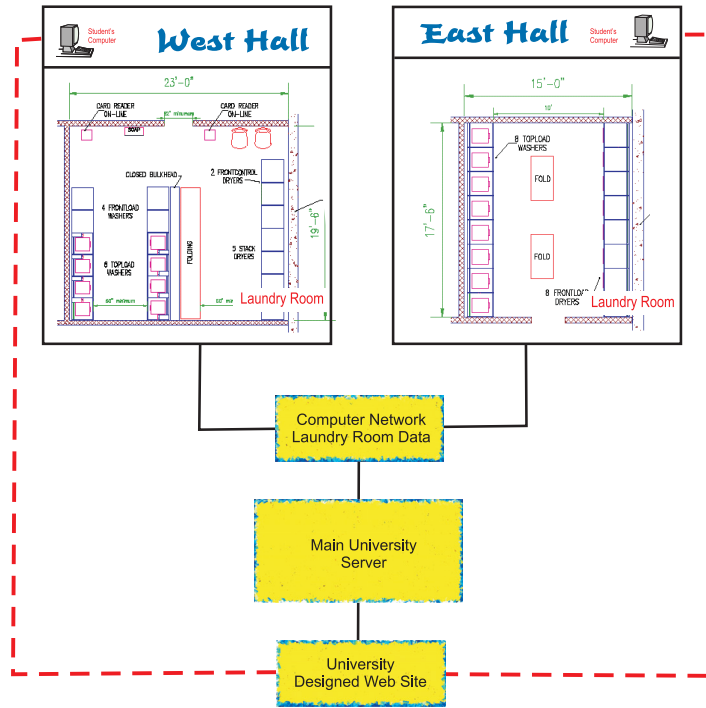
Student's Computer

West Hall

23'-0"

CARD READER ON-LINE

CARD READER ON-LINE

SOAP

CLOSED BULKHEAD

2 FRONTCONTROL DRYERS

4 FRONTLOAD WASHERS

6 TOPLOAD WASHERS

FOLDING

5 STACK DRYERS

19'-6"

Laundry Room

East Hall

Student's Computer

15'-0"

10'

8 TOPLOAD WASHERS

FOLD

17'-6"

FOLD

8 FRONTLOAD DRYERS

Laundry Room

Computer Network Laundry Room Data

Main University Server

University Designed Web Site